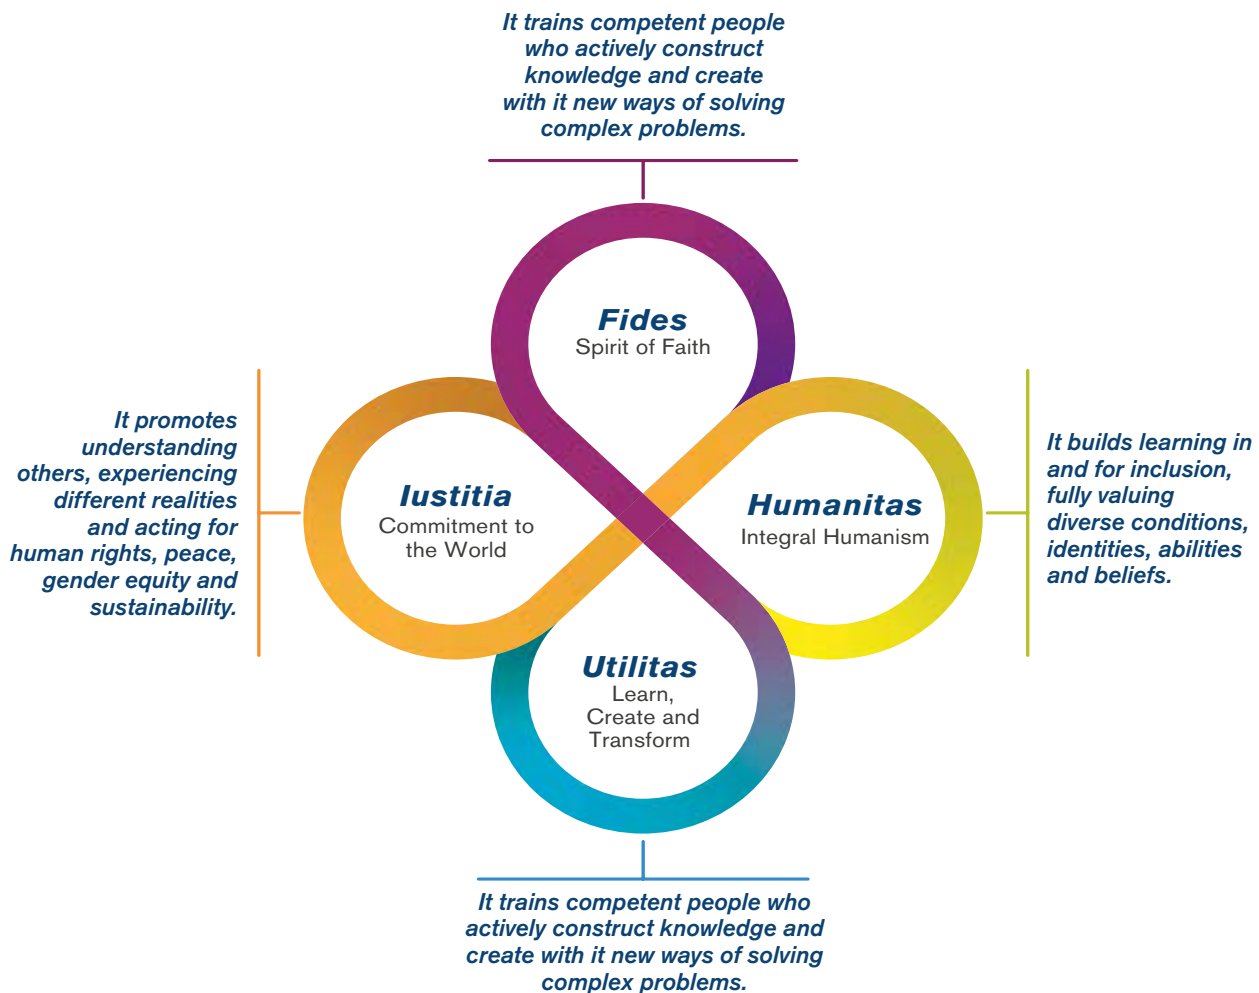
It trains competent people who actively construct knowledge and create with it new ways of solving complex problems.

Fides
Spirit of Faith

It promotes understanding others, experiencing different realities and acting for human rights, peace, gender equity and sustainability.

Iustitia
Commitment to the World

Humanitas
Integral Humanism

It builds learning in and for inclusion, fully valuing diverse conditions, identities, abilities and beliefs.

Utilitas
Learn, Create and Transform

It trains competent people who actively construct knowledge and create with it new ways of solving complex problems.